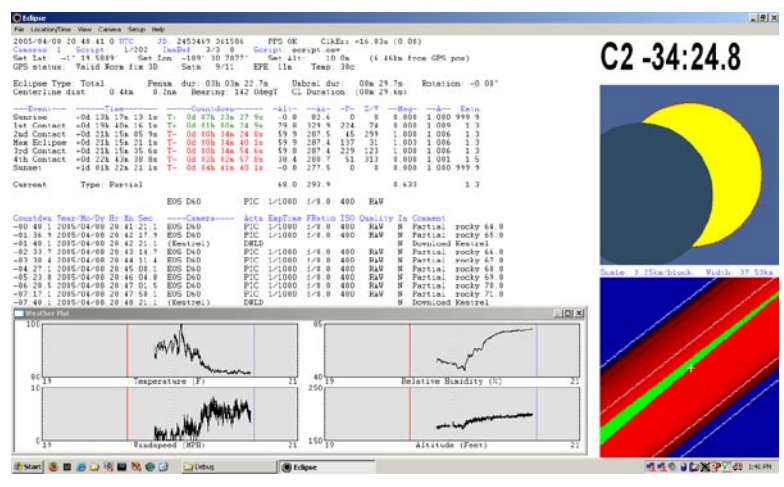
Eclipse

File Location/Time View Camera Setup Help

2005/04/08 20 48 41 0 UTC JD 2453469 361586 FPS OK ClkErr =16.83s (0.00)
Cameras 1 Script 1/202 ImgDef 3/3 0 Script script.csv
Set Lat -1° 19 5889' Set Lon -109° 30.7877' Set Alt: 10.0m (4.46km from GPS pos)
GPS status: Valid Norm fix 3D Sats 9/11 EPE 11m Temp 38c

C2 -34:24.8

Eclipse Type: Total Penum dur: 03h 03m 22.7m Umbral dur: 00m 29.7s Rotation -0.08°
Centerline dist 0.4km 0.2nm Bearing: 142 0DegT CL Duration (00m 29.6s)

| ---Event--- | ---Time--- | ---Countdown--- | --Alt- | --Az- | -P- | Z/Y | --Mag-- | --A-- | Extn |
|---|---|---|---|---|---|---|---|---|---|
| Sunrise | +0d 13h 17m 13 1s | T- 0d 07h 23m 27 9s | -0 8 | 82.4 | 0 | 8 | 0.000 | 1.000 | 999 9 |
| 1st Contact | +0d 19h 40m 16 1s | T- 0d 01h 00m 24 9s | 79 8 | 329 9 | 274 | 74 | 0.000 | 1.009 | 1 3 |
| 2nd Contact | +0d 21h 15m 05 9s | T- 0d 00h 34h 24 8s | 59 9 | 287 5 | 45 | 299 | 1.000 | 1.006 | 1 3 |
| Max Eclipse | +0d 21h 15m 21 1s | T- 0d 00h 34m 40 1s | 59 9 | 287 4 | 137 | 31 | 1.003 | 1.006 | 1 3 |
| 3rd Contact | +0d 21h 15m 35 6s | T- 0d 00h 34m 54 6s | 59 8 | 287 4 | 229 | 123 | 1.000 | 1.006 | 1 3 |
| 4th Contact | +0d 22h 43h 38 8s | T- 0d 02h 02m 57 8s | 38 4 | 288.7 | 51 | 313 | 0.000 | 1.001 | 1 5 |
| Sunset | +1d 01h 22m 21 1s | T- 0d 04h 41m 40 1s | -0 8 | 277.5 | 0 | 0 | 0.000 | 1.000 | 999 9 |

Current Type: Partial 68 0 293.9 0.633 1 3

EOS D60 PIC 1/1000 1/8.0 400 RAW

| Countdwn | Year/Mo/Dy Hr Mn Sec | ----Camera---- | Acts | ExpTime | FRatio | ISO | Quality | In | Comment |
|---|---|---|---|---|---|---|---|---|---|
| -00 40.1 | 2005/04/08 20 41 21.1 | EOS D60 | PIC | 1/1000 | 1/8.0 | 400 | RAW | N | Partial rocky 64.0 |
| -01 36.9 | 2005/04/08 20 42 17.9 | EOS D60 | PIC | 1/1000 | 1/8.0 | 400 | RAW | N | Partial rocky 65.0 |
| -01 40.1 | 2005/04/08 20 42 21.1 | (Kestrel) | DNLD | | | | | N | Download Kestrel |
| -02 33.7 | 2005/04/08 20 43 14.7 | EOS D60 | PIC | 1/1000 | 1/8.0 | 400 | RAW | N | Partial rocky 66.0 |
| -03 30.4 | 2005/04/08 20 44 11.4 | EOS D60 | PIC | 1/1000 | 1/8.0 | 400 | RAW | N | Partial rocky 67.0 |
| -04 27.1 | 2005/04/08 20 45 08.1 | EOS D60 | PIC | 1/1000 | 1/8.0 | 400 | RAW | N | Partial rocky 68.0 |
| -05 23.8 | 2005/04/08 20 46 04.8 | EOS D60 | PIC | 1/1000 | 1/8.0 | 400 | RAW | N | Partial rocky 69.0 |
| -06 20.5 | 2005/04/08 20 47 01.5 | EOS D60 | PIC | 1/1000 | 1/8.0 | 400 | RAW | N | Partial rocky 70.0 |
| -07 17.1 | 2005/04/08 20 47 58.1 | EOS D60 | PIC | 1/1000 | 1/8.0 | 400 | RAW | N | Partial rocky 71.0 |
| -07 40.1 | 2005/04/08 20 48 21.1 | (Kestrel) | DNLD | | | | | N | Download Kestrel |

Scale 3.25km/block Width 37.53km

Weather Plot

100 Temperature (F) 19 21
85 Relative Humidity (%) 19 21
Windspeed (MPH) 19 21
250 150 Altitude (Feet) 19 21

Start Debug Eclipse 1:48 PM